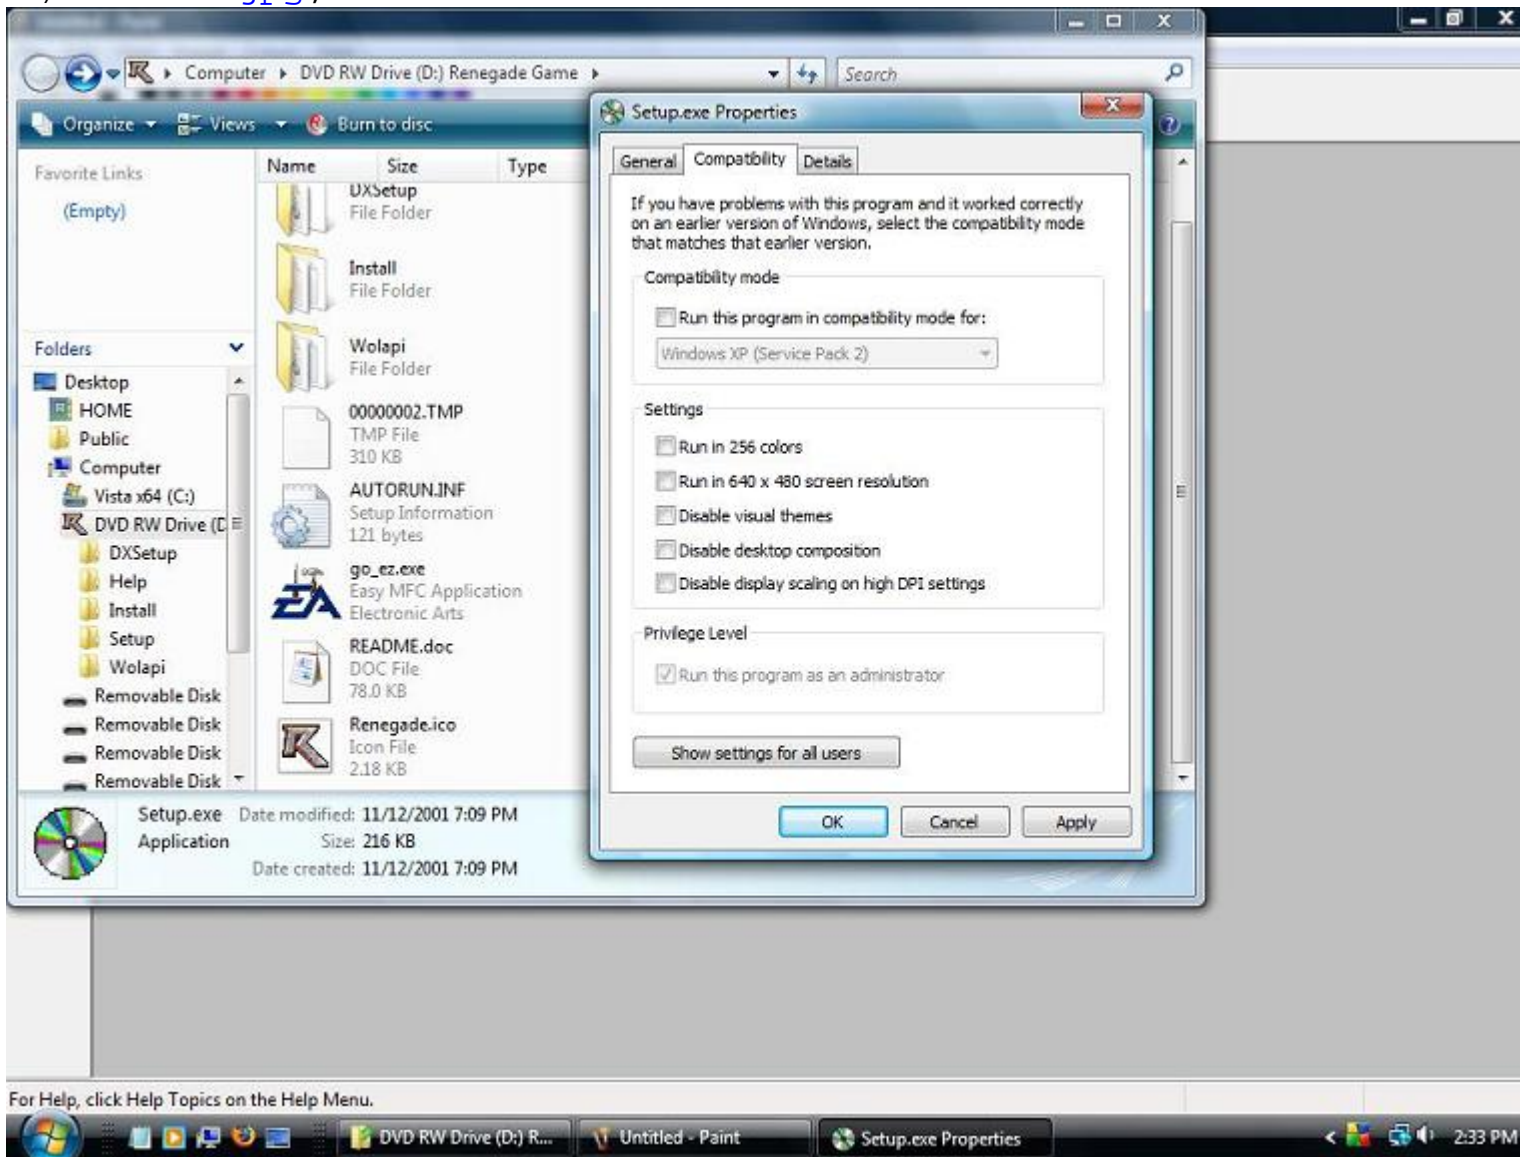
Computer ▸ DVD RW Drive (D:) Renegade Game ▸

Search

Organize Views Burn to disc

Favorite Links

(Empty)

Folders

Desktop
HOME
Public
Computer
Vista x64 (C:)
DVD RW Drive (D
DXSetup
Help
Install
Setup
Wolapi
Removable Disk
Removable Disk
Removable Disk
Removable Disk

Name Size Type

DXSetup
File Folder

Install
File Folder

Wolapi
File Folder

00000002.TMP
TMP File
310 KB

AUTORUN.INF
Setup Information
121 bytes

go_ez.exe
Easy MFC Application
Electronic Arts

README.doc
DOC File
78.0 KB

Renegade.ico
Icon File
2.18 KB

Setup.exe Application Date modified: 11/12/2001 7:09 PM
Size: 216 KB
Date created: 11/12/2001 7:09 PM

Setup.exe Properties

General Compatibility Details

If you have problems with this program and it worked correctly on an earlier version of Windows, select the compatibility mode that matches that earlier version.

Compatibility mode

Run this program in compatibility mode for:

Windows XP (Service Pack 2)

Settings

Run in 256 colors
Run in 640 x 480 screen resolution
Disable visual themes
Disable desktop composition
Disable display scaling on high DPI settings

Privilege Level

Run this program as an administrator

Show settings for all users

OK Cancel Apply

For Help, click Help Topics on the Help Menu.

DVD RW Drive (D:) R... Untitled - Paint Setup.exe Properties 2:33 PM